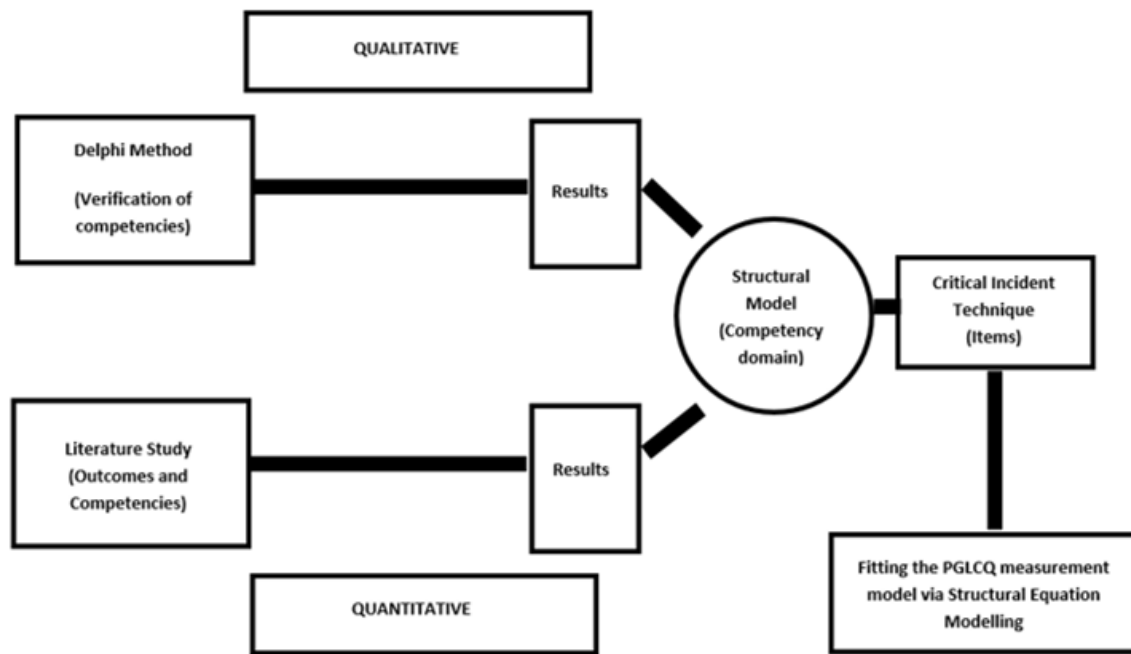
QUALITATIVE

Delphi Method

(Verification of competencies)

Results

Structural Model (Competency domain)

Critical Incident Technique (Items)

Literature Study (Outcomes and Competencies)

Results

Fitting the PGLCQ measurement model via Structural Equation Modelling

QUANTITATIVE